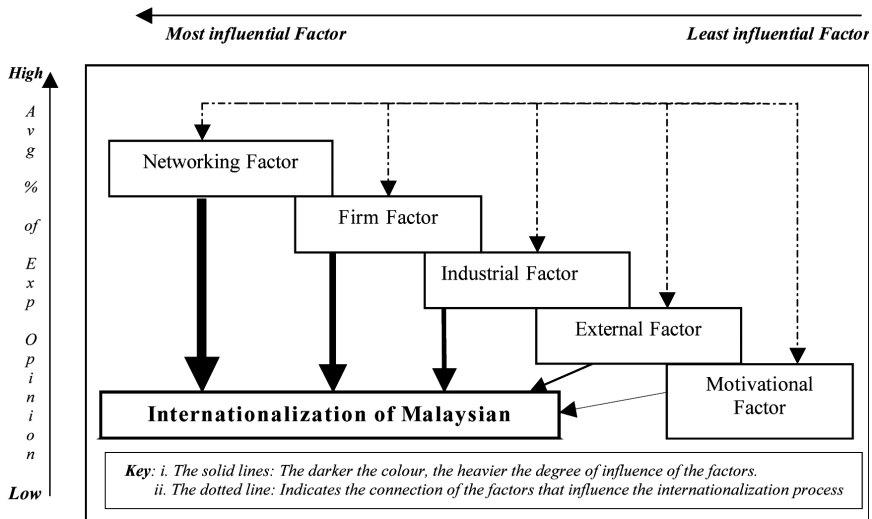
Most influential Factor

Least influential Factor

High

Avg % of Exp Opinion

Low

Networking Factor

Firm Factor

Industrial Factor

External Factor

Motivational Factor

Internationalization of Malaysian

Key: i. The solid lines: The darker the colour, the heavier the degree of influence of the factors.
ii. The dotted line: Indicates the connection of the factors that influence the internationalization process